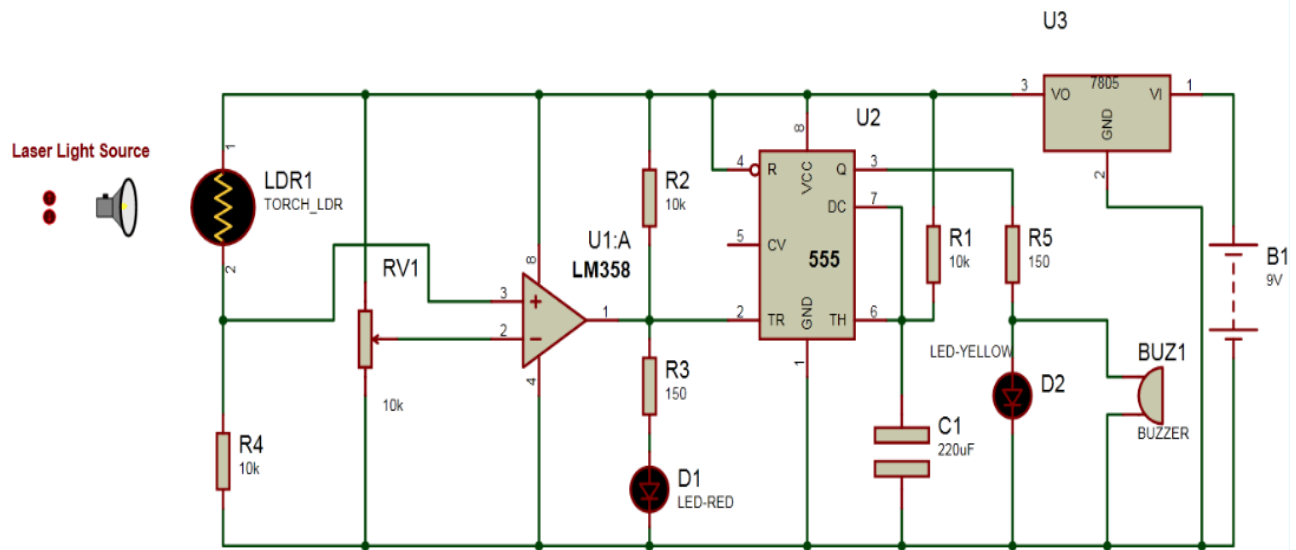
U3

Laser Light Source

LDR1
TORCH_LDR
1
2

RV1
10k

R4
10k

U1:A
LM358
8
3
2
4
1

R2
10k

R3
150

D1
LED-RED

U2
4 R
VCC
8
Q 3
DC 7
5 CV
555
2 TR
GND
TH 6
1

R1
10k

R5
150

LED-YELLOW
D2

C1
220uF

3 VO
7805
VI 1
GND
2

BUZ1
BUZZER

B1
9V